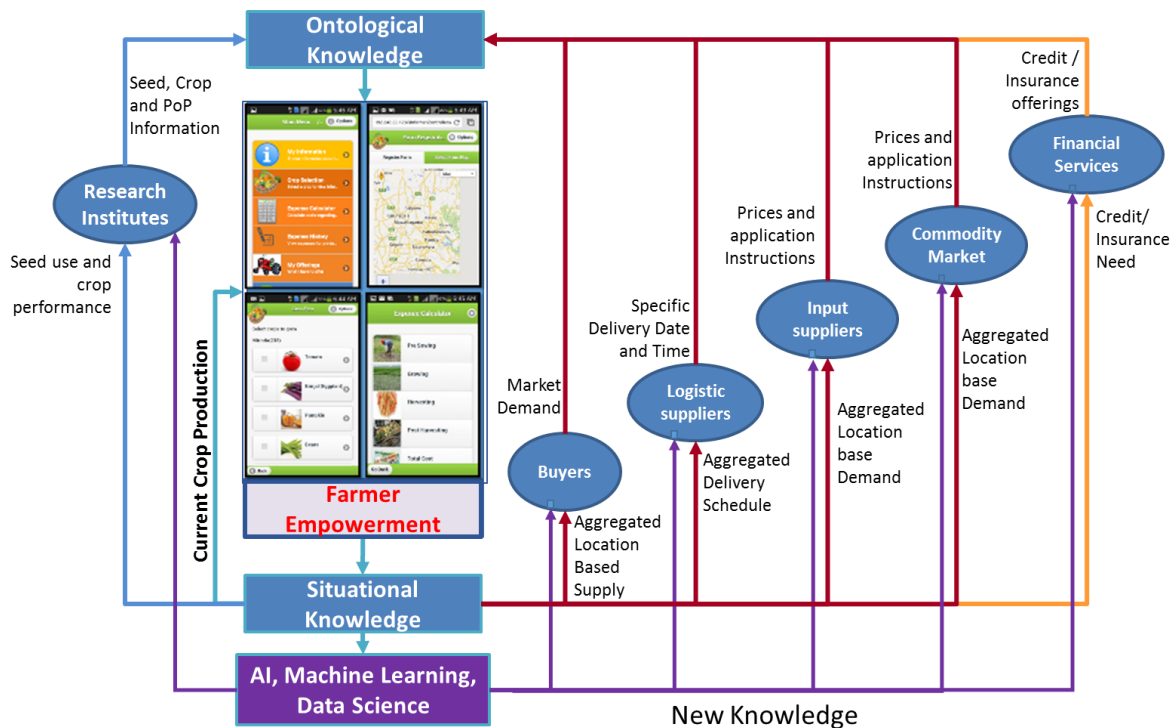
Ontological Knowledge

Seed, Crop and PoP Information

Credit / Insurance offerings

Prices and application Instructions

Financial Services

Research Institutes

Prices and application Instructions

Credit/ Insurance Need

Seed use and crop performance

Commodity Market

Specific Delivery Date and Time

Input suppliers

Current Crop Production

Market Demand

Logistic suppliers

Aggregated Location base Demand

Aggregated Location base Demand

Buyers

Aggregated Delivery Schedule

Farmer Empowerment

Aggregated Location Based Supply

Situational Knowledge

AI, Machine Learning, Data Science

New Knowledge